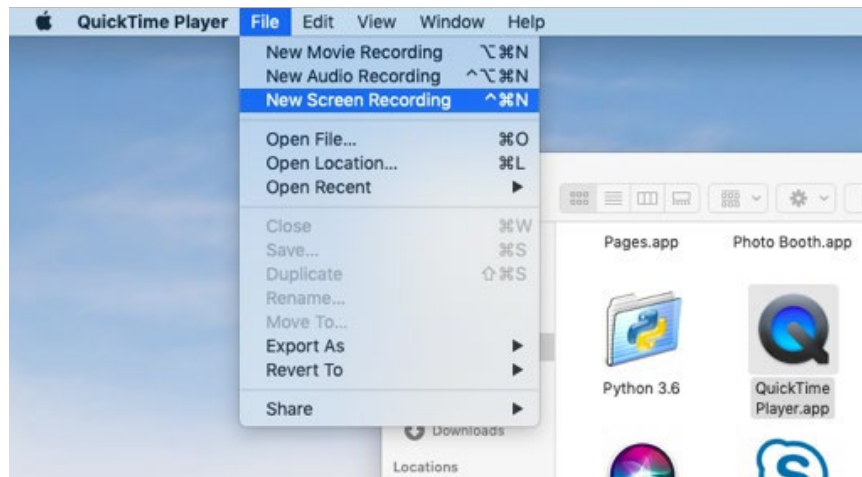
QuickTime Player File Edit View Window Help

New Movie Recording ⌥⌘N
New Audio Recording ^⌥⌘N
New Screen Recording ^⌘N

Open File... ⌘O
Open Location... ⌘L
Open Recent ▶

Close ⌘W
Save... ⌘S
Duplicate ⇧⌘S
Rename...
Move To...
Export As ▶
Revert To ▶

Share ▶

Downloads
Locations

Pages.app
Photo Booth.app
Python 3.6
QuickTime Player.app